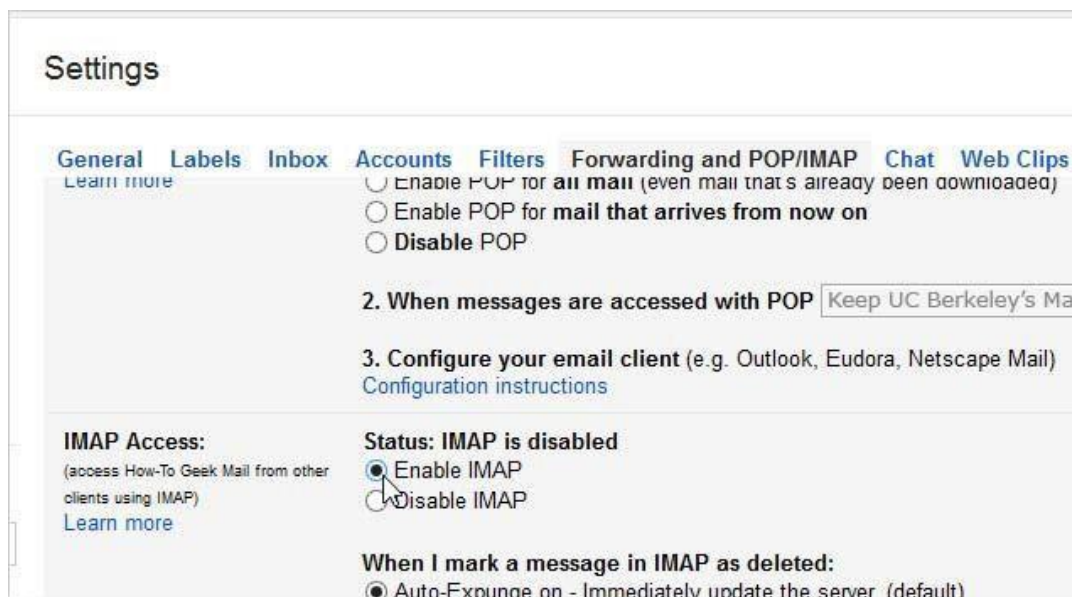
Settings

General Labels Inbox Accounts Filters Forwarding and POP/IMAP Chat Web Clips

Learn more

Enable POP for all mail (even mail that's already been downloaded)

Enable POP for mail that arrives from now on

Disable POP

2. When messages are accessed with POP Keep UC Berkeley's Ma

3. Configure your email client (e.g. Outlook, Eudora, Netscape Mail)
Configuration instructions

IMAP Access:
(access How-To Geek Mail from other clients using IMAP)
Learn more

Status: IMAP is disabled

Enable IMAP

Disable IMAP

When I mark a message in IMAP as deleted:

Auto-Expunge on - Immediately update the server. (default)